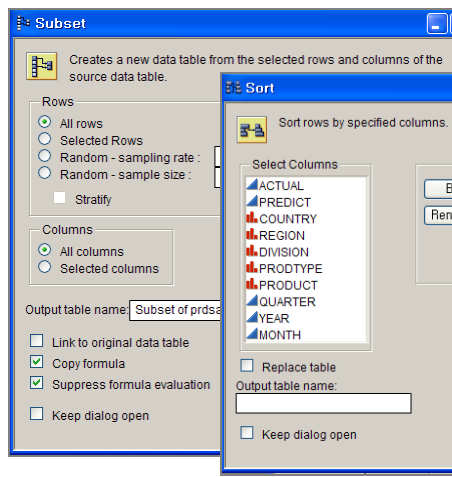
Subset

Creates a new data table from the selected rows and columns of the source data table.

Rows
All rows
Selected Rows
Random - sampling rate :
Random - sample size :
Stratify

Columns
All columns
Selected columns

Output table name: Subset of prdsa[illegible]

Link to original data table
Copy formula
Suppress formula evaluation

Keep dialog open

Sort

Sort rows by specified columns.

Select Columns
ACTUAL
PREDICT
COUNTRY
REGION
DIVISION
PRODTYPE
PRODUCT
QUARTER
YEAR
MONTH

B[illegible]
Rem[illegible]

Replace table
Output table name:

Keep dialog open